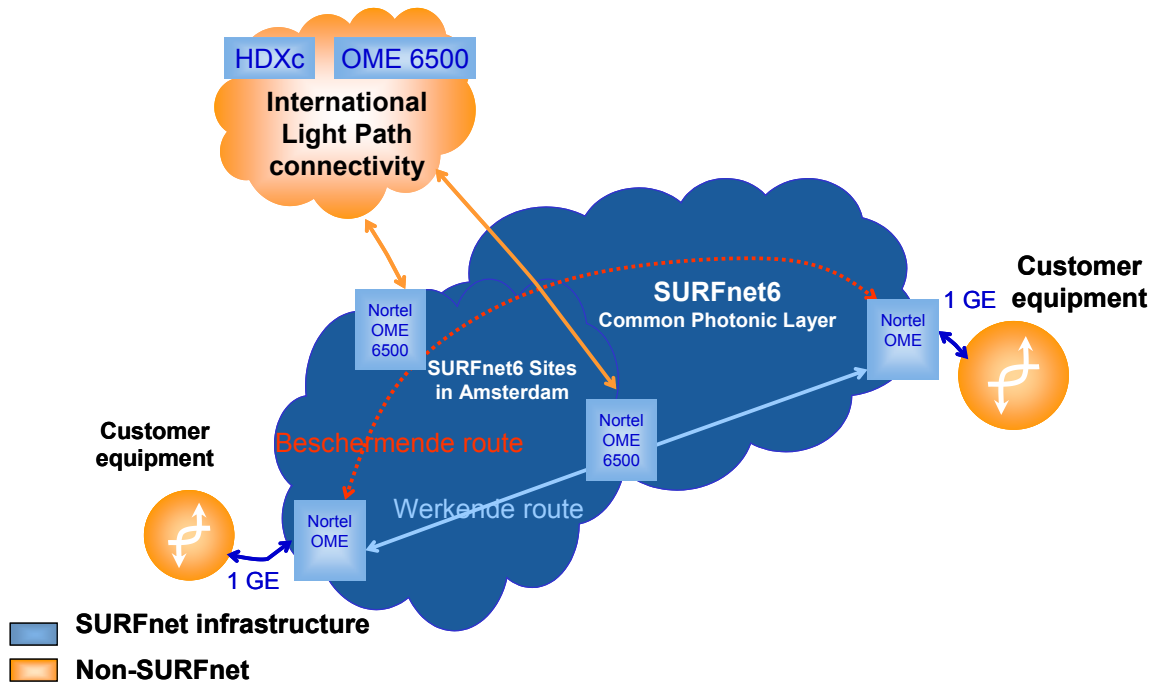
HDXc
OME 6500
International Light Path connectivity

Customer equipment
1 GE
SURFnet6
Common Photonic Layer
Nortel OME
Nortel OME 6500
SURFnet6 Sites in Amsterdam
Nortel OME 6500

Customer equipment
Beschermende route
Werkende route
Nortel OME
1 GE

SURFnet infrastructure
Non-SURFnet